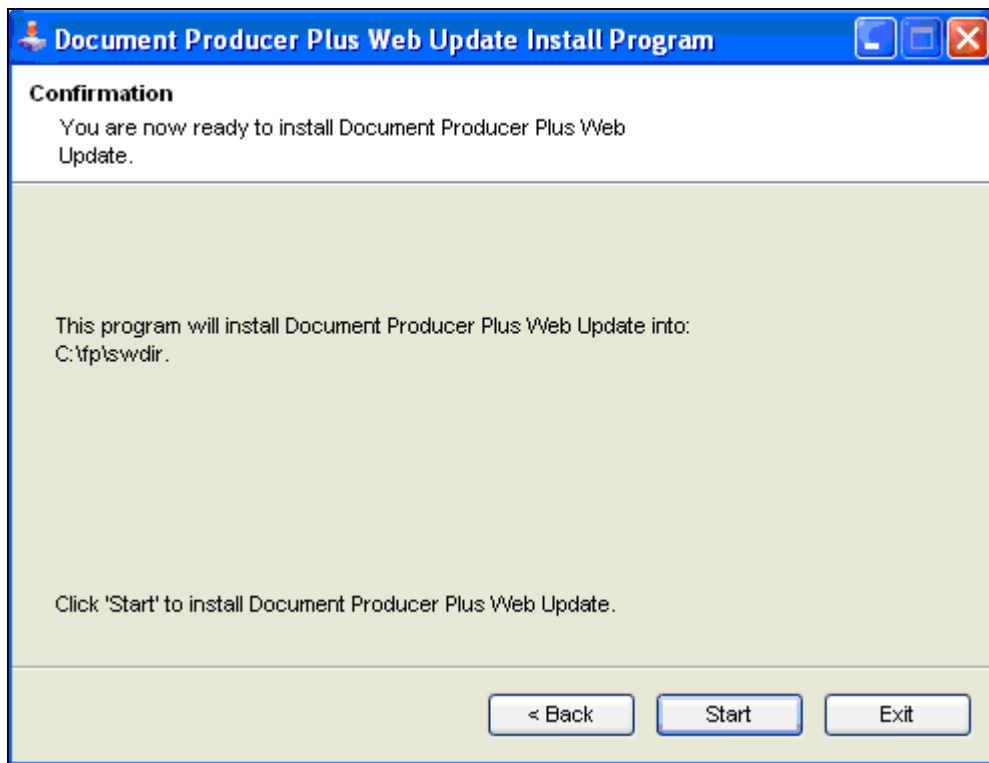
Document Producer Plus Web Update Install Program

Confirmation

You are now ready to install Document Producer Plus Web Update.

This program will install Document Producer Plus Web Update into: C:\fp\swdir.

Click 'Start' to install Document Producer Plus Web Update.

< Back
Start
Exit